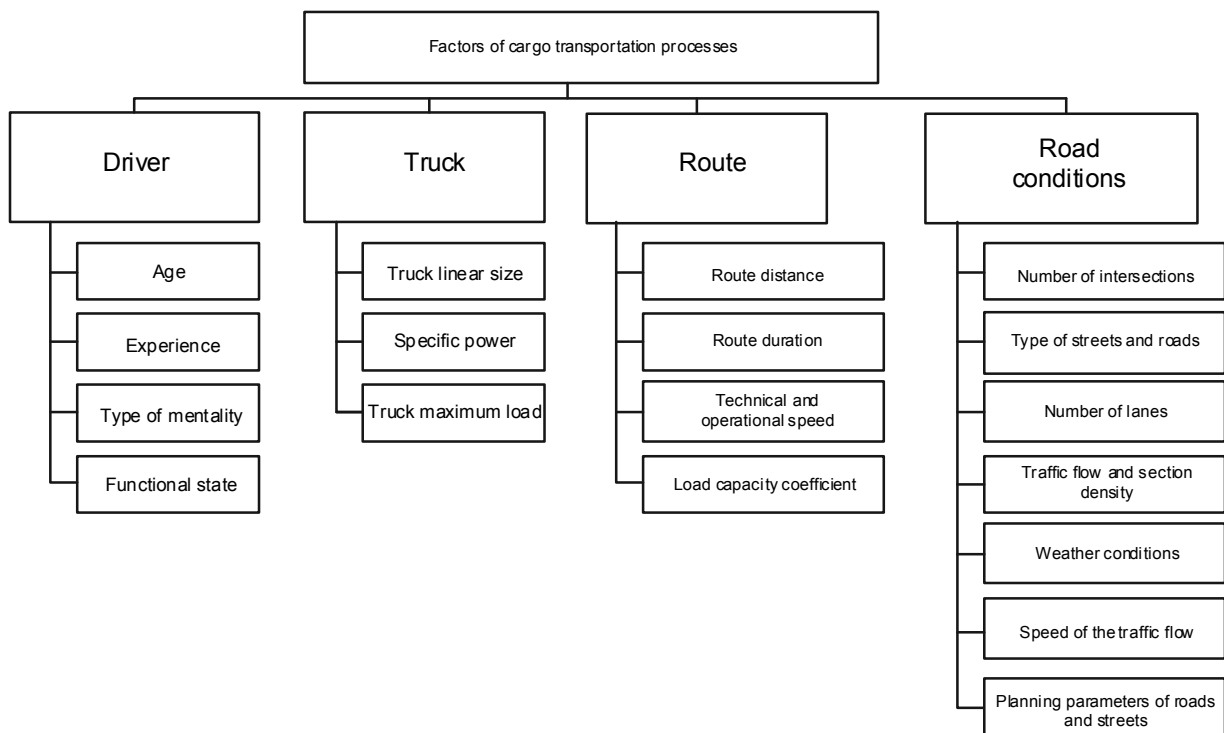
Factors of cargo transportation processes

Driver

Age

Experience

Type of mentality

Functional state

Truck

Truck linear size

Specific power

Truck maximum load

Route

Route distance

Route duration

Technical and operational speed

Load capacity coefficient

Road conditions

Number of intersections

Type of streets and roads

Number of lanes

Traffic flow and section density

Weather conditions

Speed of the traffic flow

Planning parameters of roads and streets